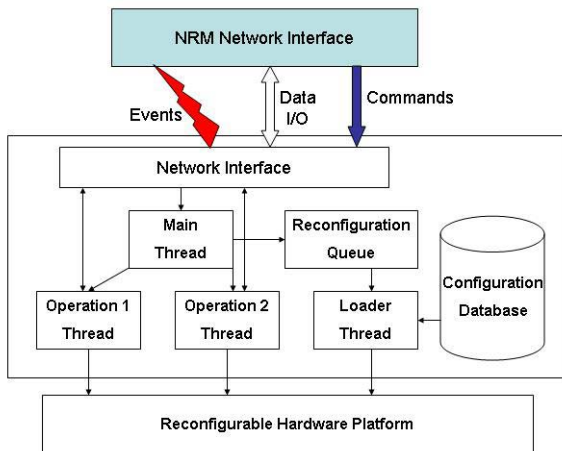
NRM Network Interface

Events

Data I/O

Commands

Network Interface

Main Thread

Reconfiguration Queue

Configuration Database

Operation 1 Thread

Operation 2 Thread

Loader Thread

Reconfigurable Hardware Platform